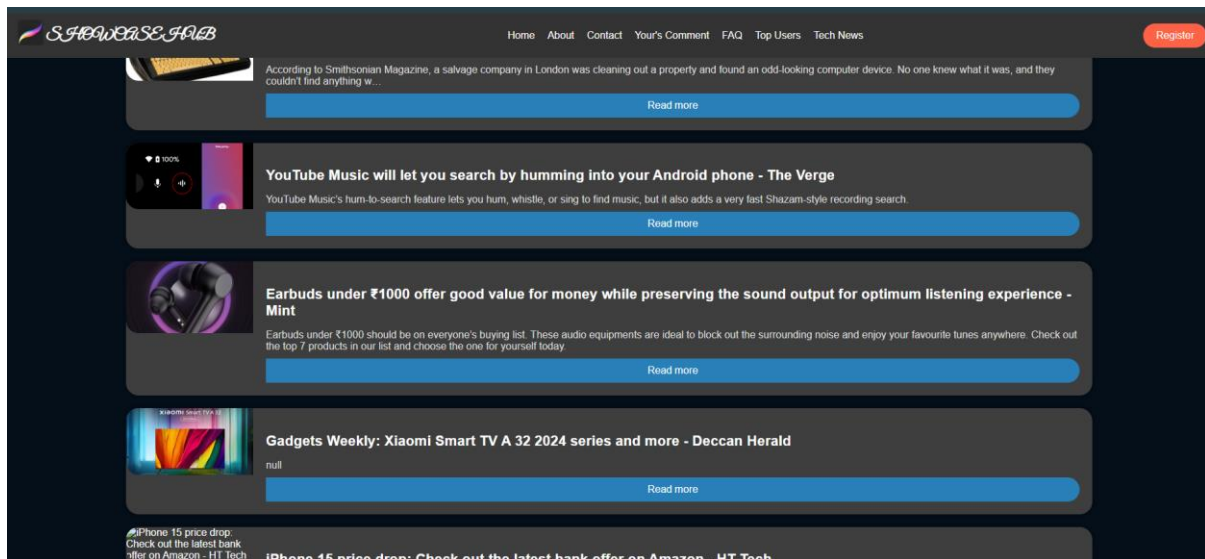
SHOWCASEHUB

Home About Contact Your's Comment FAQ Top Users Tech News

Register

According to Smithsonian Magazine, a salvage company in London was cleaning out a property and found an odd-looking computer device. No one knew what it was, and they couldn't find anything w…

Read more

100%

YouTube Music will let you search by humming into your Android phone - The Verge

YouTube Music's hum-to-search feature lets you hum, whistle, or sing to find music, but it also adds a very fast Shazam-style recording search.

Read more

Earbuds under ₹1000 offer good value for money while preserving the sound output for optimum listening experience - Mint

Earbuds under ₹1000 should be on everyone's buying list. These audio equipments are ideal to block out the surrounding noise and enjoy your favourite tunes anywhere. Check out the top 7 products in our list and choose the one for yourself today.

Read more

Xiaomi Smart TV A 32

Gadgets Weekly: Xiaomi Smart TV A 32 2024 series and more - Deccan Herald

null

Read more

iPhone 15 price drop: Check out the latest bank offer on Amazon - HT Tech

iPhone 15 price drop: Check out the latest bank offer on Amazon - HT Tech